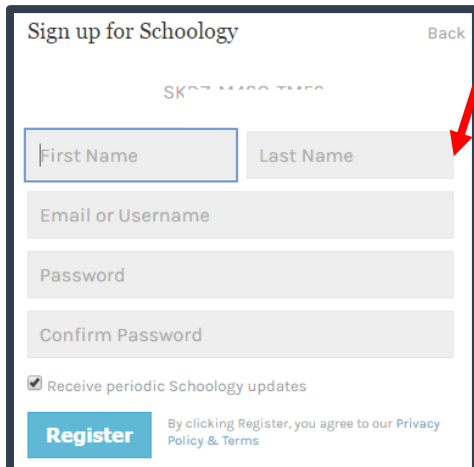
Sign up for Schoology

Back

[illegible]

First Name

Last Name

Email or Username

Password

Confirm Password

Receive periodic Schoology updates

Register

By clicking Register, you agree to our Privacy Policy & Terms